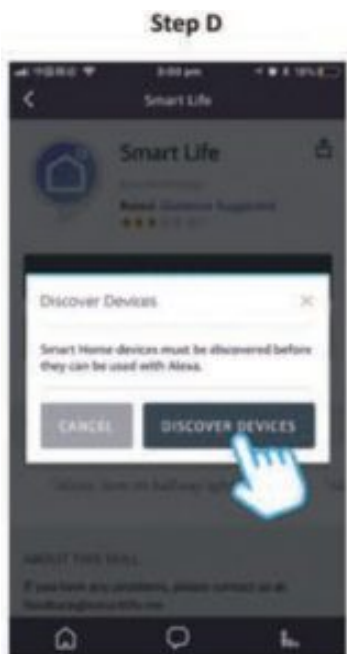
Step D

3:03 pm

Smart Life

Smart Life

Rated: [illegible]

Discover Devices

×

Smart Home devices must be discovered before they can be used with Alexa.

CANCEL

DISCOVER DEVICES

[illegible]

ABOUT THIS SKILL

If you have any problems, please contact us at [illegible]